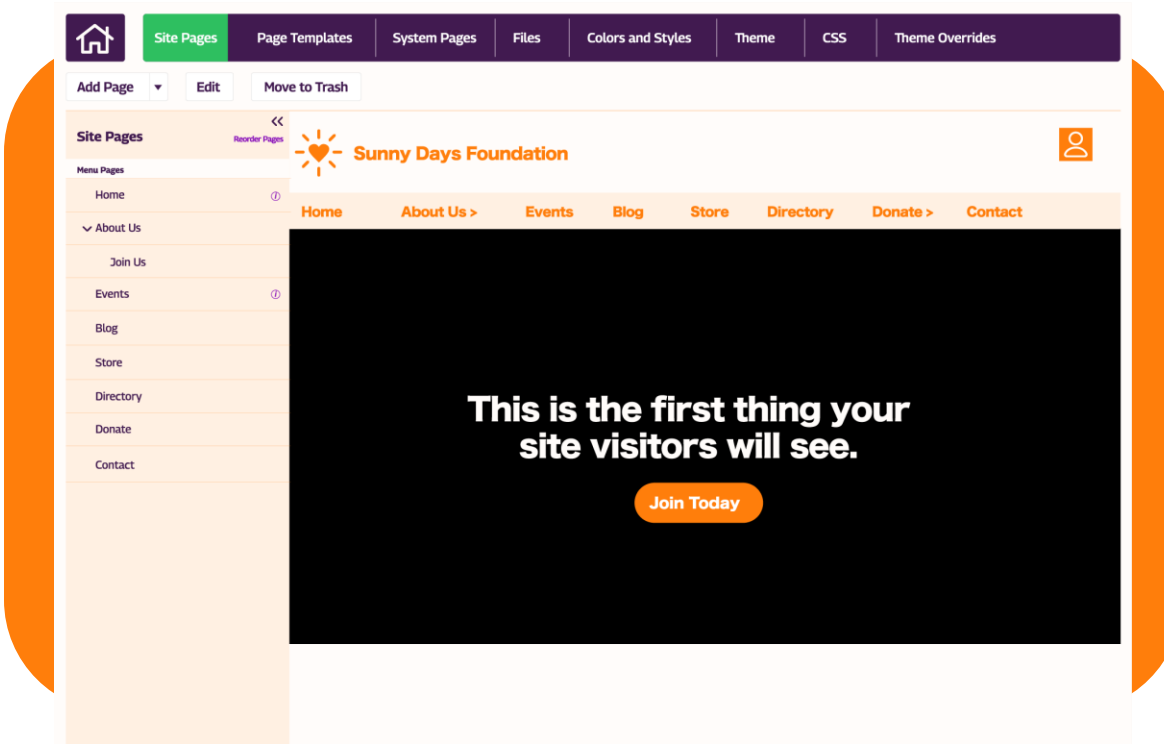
Site Pages | Page Templates | System Pages | Files | Colors and Styles | Theme | CSS | Theme Overrides

Add Page | Edit | Move to Trash

Site Pages
Reorder Pages

Menu Pages
Home
About Us
Join Us
Events
Blog
Store
Directory
Donate
Contact

Sunny Days Foundation

Home | About Us > | Events | Blog | Store | Directory | Donate > | Contact

This is the first thing your site visitors will see.

Join Today